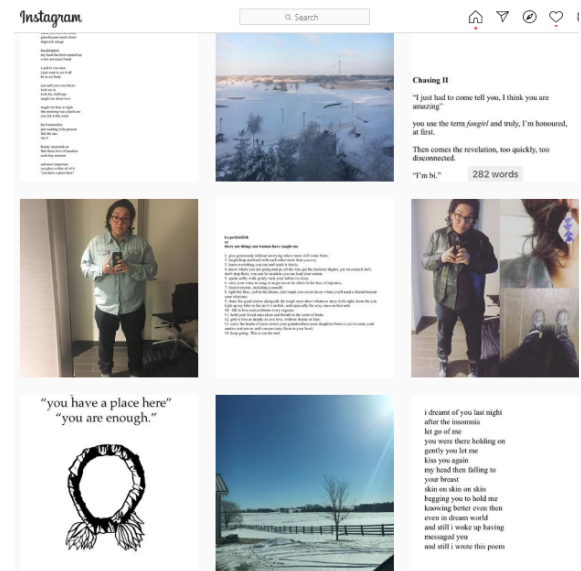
Instagram

Search

Chasing II

"I just had to come tell you, I think you are amazing"

you use the term *fangirl* and truly, I'm honoured, at first.

Then comes the revelation, too quickly, too disconnected.

"I'm bi."

282 words

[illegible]

"you have a place here"
"you are enough."

i dream of you last night
after the insomnia
let go of me
you were there holding on
gently you let me
kiss you again
my head then falling to
your breast
skin on skin on skin
begging you to hold me
knowing better even then
even in dream world
and still i woke up having
messaged you
and still i wrote this poem